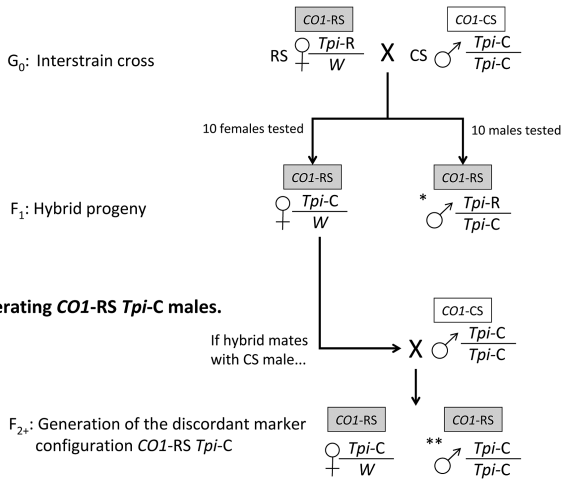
$G_0$: Interstrain cross

CO1-RS

RS ♀ $\frac{Tpi\text{-R}}{W}$ X CS ♂ $\frac{Tpi\text{-C}}{Tpi\text{-C}}$

CO1-CS

10 females tested

10 males tested

$F_1$: Hybrid progeny

CO1-RS

♀ $\frac{Tpi\text{-C}}{W}$

CO1-RS

* ♂ $\frac{Tpi\text{-R}}{Tpi\text{-C}}$

erating CO1-RS Tpi-C males.

If hybrid mates with CS male...

X ♂ $\frac{Tpi\text{-C}}{Tpi\text{-C}}$

CO1-CS

$F_{2+}$: Generation of the discordant marker configuration CO1-RS Tpi-C

CO1-RS

♀ $\frac{Tpi\text{-C}}{W}$

CO1-RS

** ♂ $\frac{Tpi\text{-C}}{Tpi\text{-C}}$